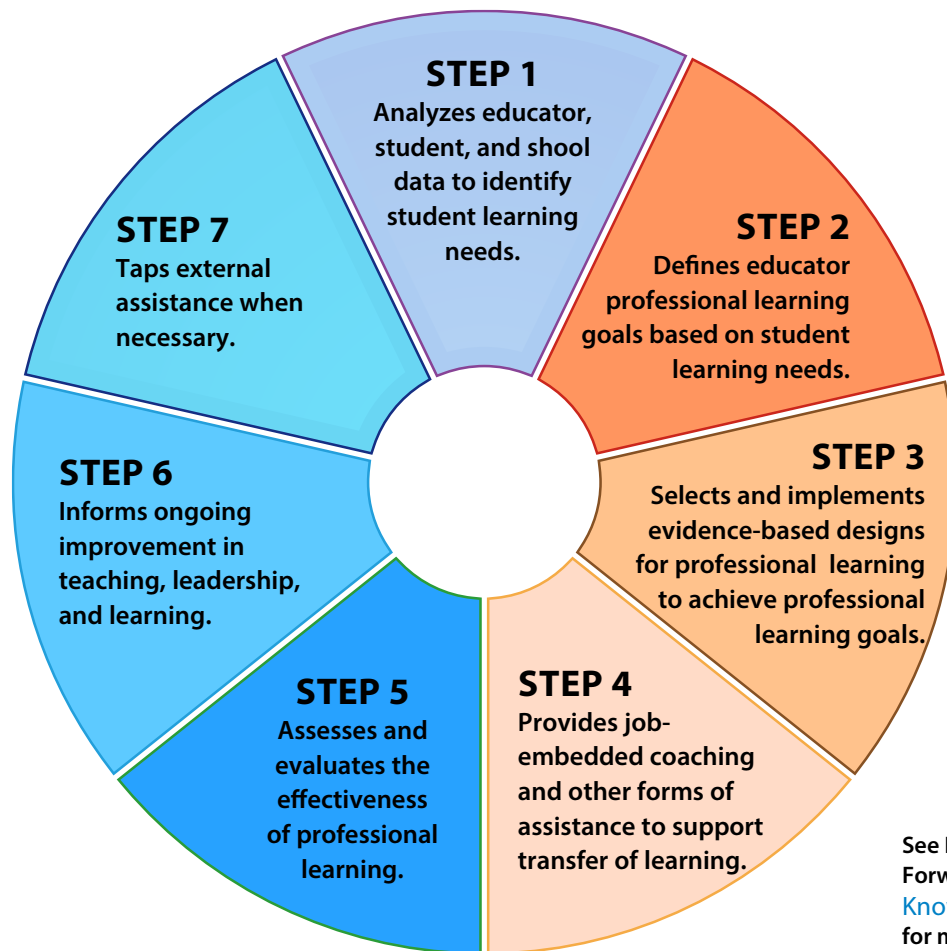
STEP 1
Analyzes educator, student, and shool data to identify student learning needs.

STEP 2
Defines educator professional learning goals based on student learning needs.

STEP 3
Selects and implements evidence-based designs for professional learning to achieve professional learning goals.

STEP 4
Provides job-embedded coaching and other forms of assistance to support transfer of learning.

STEP 5
Assesses and evaluates the effectiveness of professional learning.

STEP 6
Informs ongoing improvement in teaching, leadership, and learning.

STEP 7
Taps external assistance when necessary.

See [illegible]
Forw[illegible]
Know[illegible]
for m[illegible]